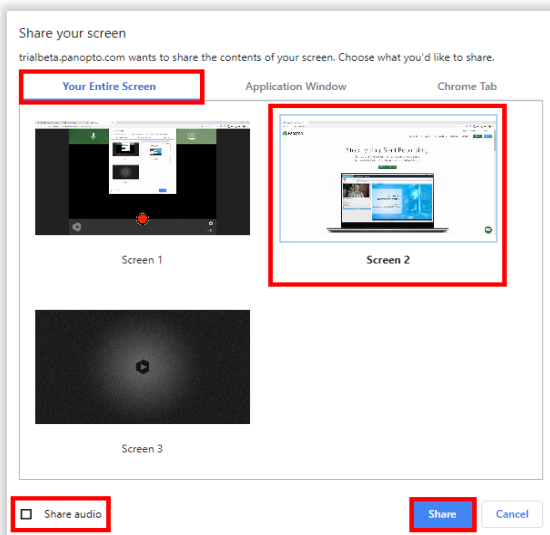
Share your screen

trialbeta.panopto.com wants to share the contents of your screen. Choose what you'd like to share.

Your Entire Screen

Application Window

Chrome Tab

Screen 1

Screen 2

Screen 3

Share audio

Share

Cancel